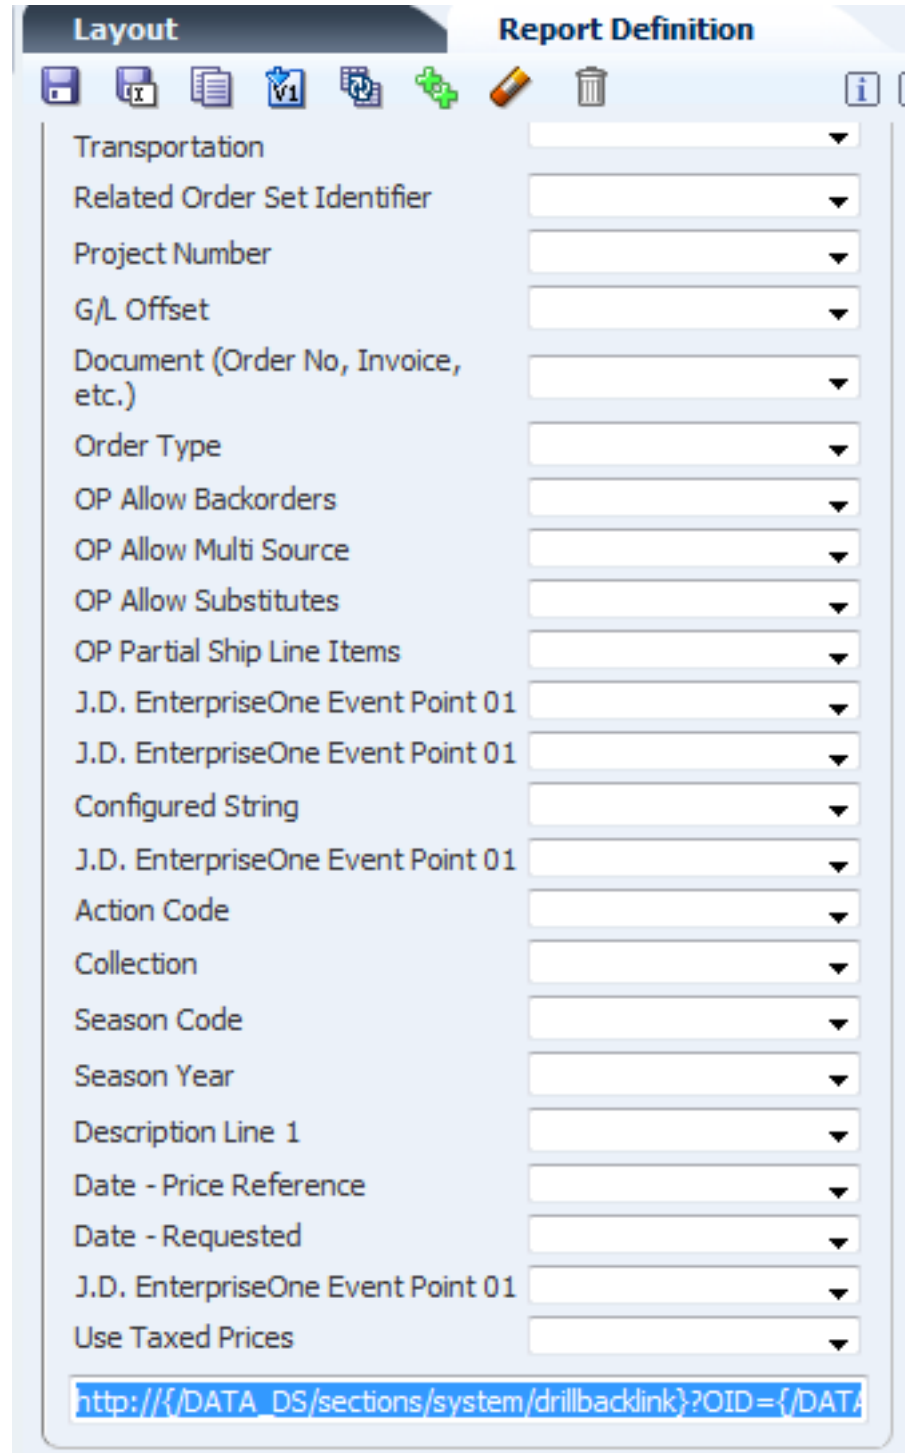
Layout

Report Definition

Transportation

Related Order Set Identifier

Project Number

G/L Offset

Document (Order No, Invoice, etc.)

Order Type

OP Allow Backorders

OP Allow Multi Source

OP Allow Substitutes

OP Partial Ship Line Items

J.D. EnterpriseOne Event Point 01

J.D. EnterpriseOne Event Point 01

Configured String

J.D. EnterpriseOne Event Point 01

Action Code

Collection

Season Code

Season Year

Description Line 1

Date - Price Reference

Date - Requested

J.D. EnterpriseOne Event Point 01

Use Taxed Prices

http://{/DATA_DS/sections/system/drillbacklink}?OID={/DATA